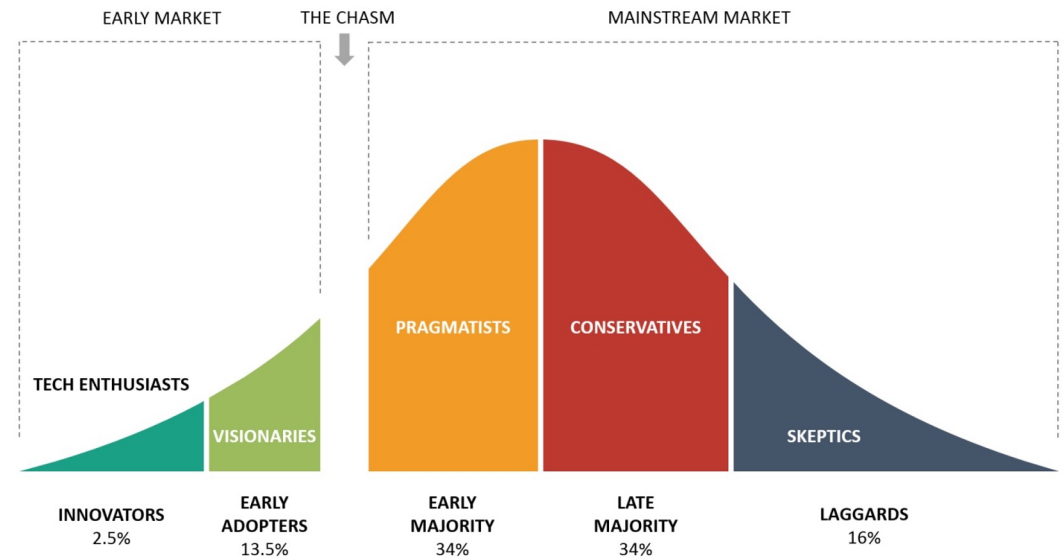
EARLY MARKET

THE CHASM

MAINSTREAM MARKET

TECH ENTHUSIASTS

VISIONARIES

PRAGMATISTS

CONSERVATIVES

SKEPTICS

INNOVATORS
2.5%

EARLY ADOPTERS
13.5%

EARLY MAJORITY
34%

LATE MAJORITY
34%

LAGGARDS
16%